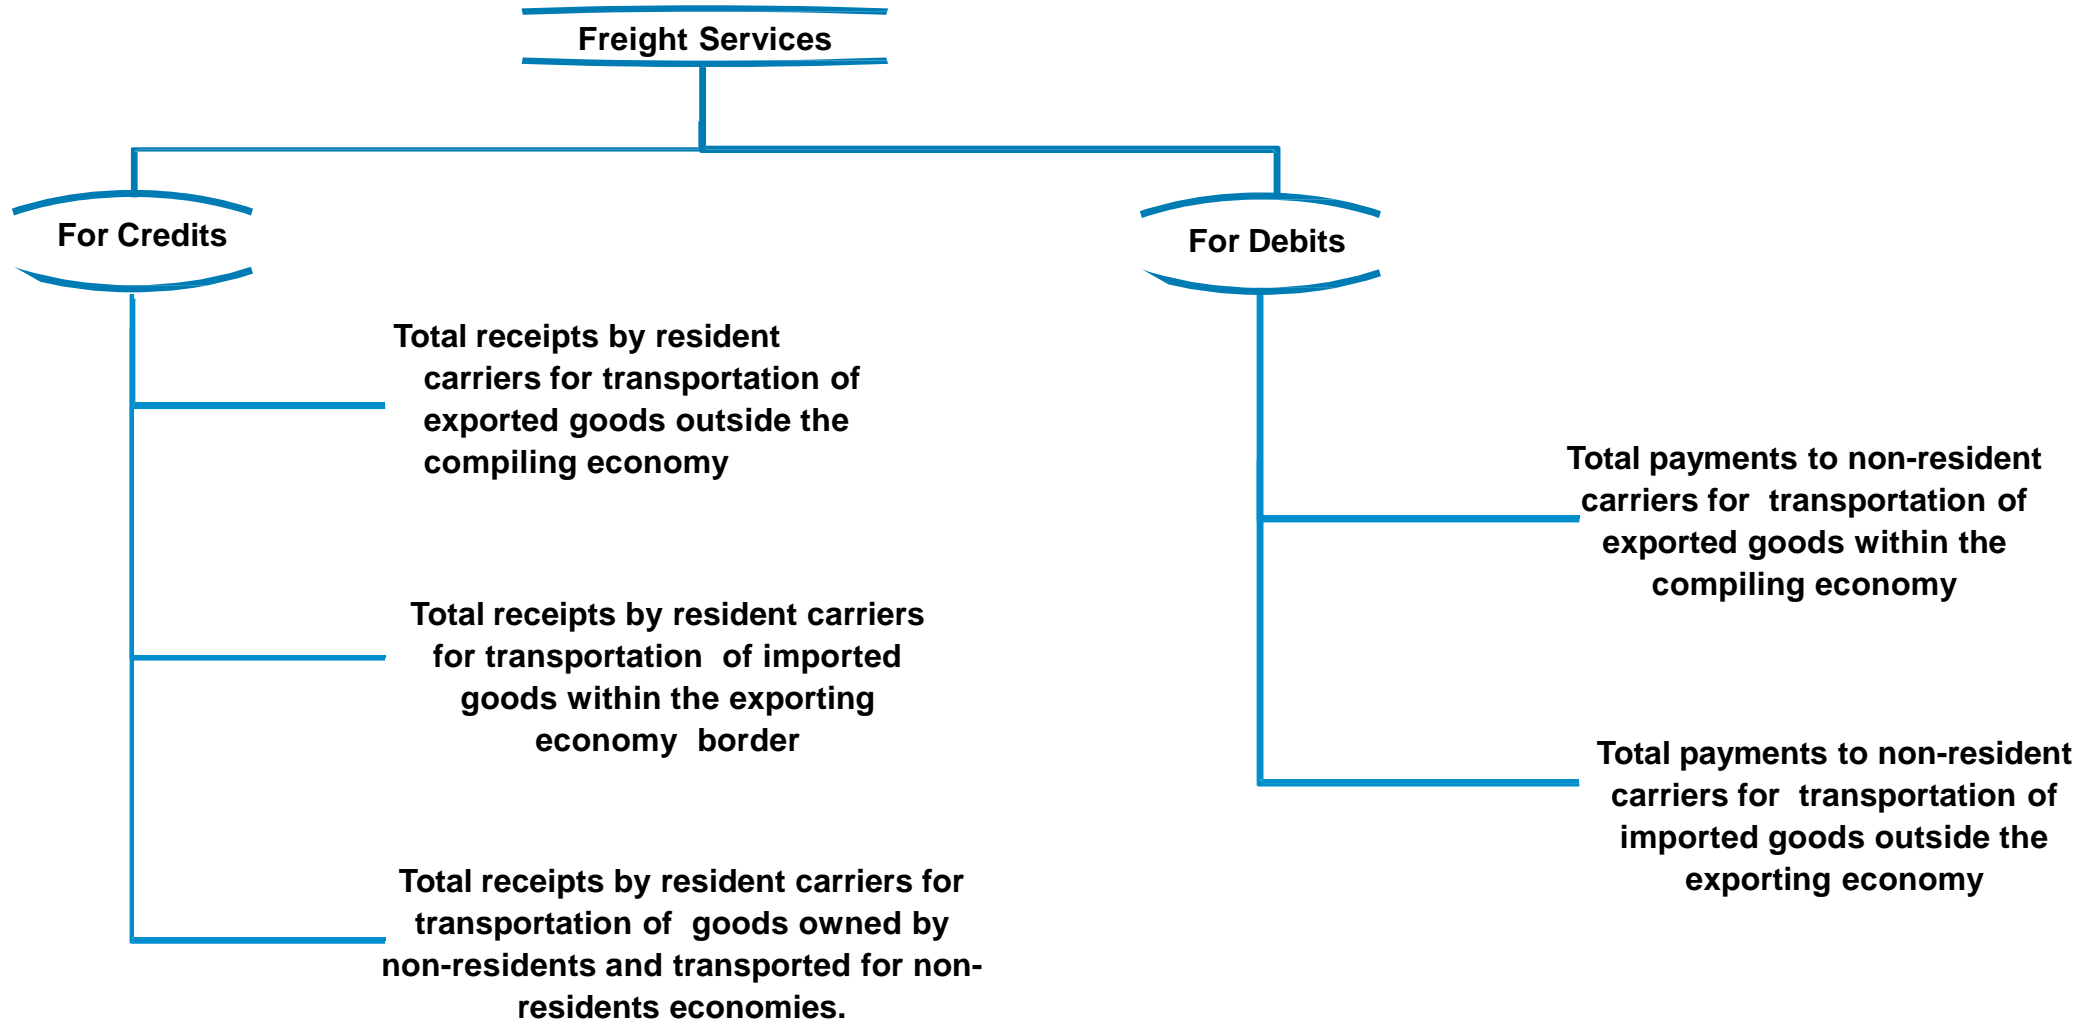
Freight Services

For Credits

Total receipts by resident carriers for transportation of exported goods outside the compiling economy

Total receipts by resident carriers for transportation of imported goods within the exporting economy border

Total receipts by resident carriers for transportation of goods owned by non-residents and transported for non-residents economies.

For Debits

Total payments to non-resident carriers for transportation of exported goods within the compiling economy

Total payments to non-resident carriers for transportation of imported goods outside the exporting economy